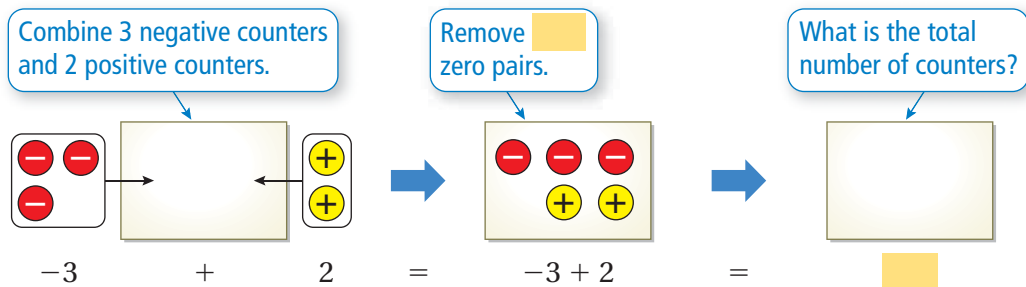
Combine 3 negative counters and 2 positive counters.

Remove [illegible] zero pairs.

What is the total number of counters?

$-$ $-$ $-$

$+$ $+$

$-$ $-$ $-$

$+$ $+$

$-3 \quad + \quad 2 \quad = \quad -3 + 2 \quad =$